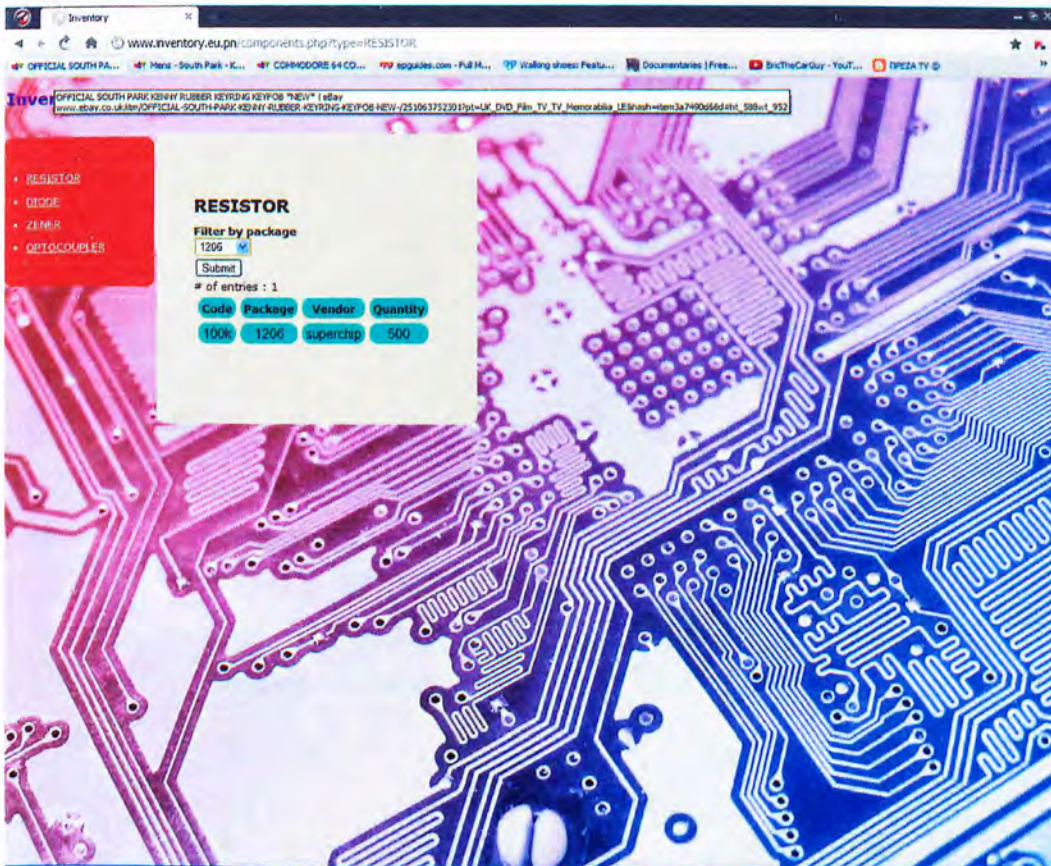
Inventory ×

www.inventory.eu.pn/components.php?type=RESISTOR

OFFICIAL SOUTH PA... Mensi - South Park - K... COMMODORE 64 CO... epguides.com - Full H... Walking shoes: Featu... Documentaries | Free... EricTheCarGuy - YouT... ΠΡΕΖΑ TV

Inver

OFFICIAL SOUTH PARK KENNY RUBBER KEYRING KEYFOB *NEW* | eBay
www.ebay.co.uk/itm/OFFICIAL-SOUTH-PARK-KENNY-RUBBER-KEYRING-KEYFOB-NEW-/251063752301?pt=UK_DVD_Film_TV_TV_Memorabilia_LE&hash=item3a7490d66d#ht_588wt_952

• RESISTOR
• DIODE
• ZENER
• OPTOCOUPLER

RESISTOR

Filter by package
1206

Submit

# of entries : 1

| Code | Package | Vendor | Quantity |
|---|---|---|---|
| 100k | 1206 | superchip | 500 |